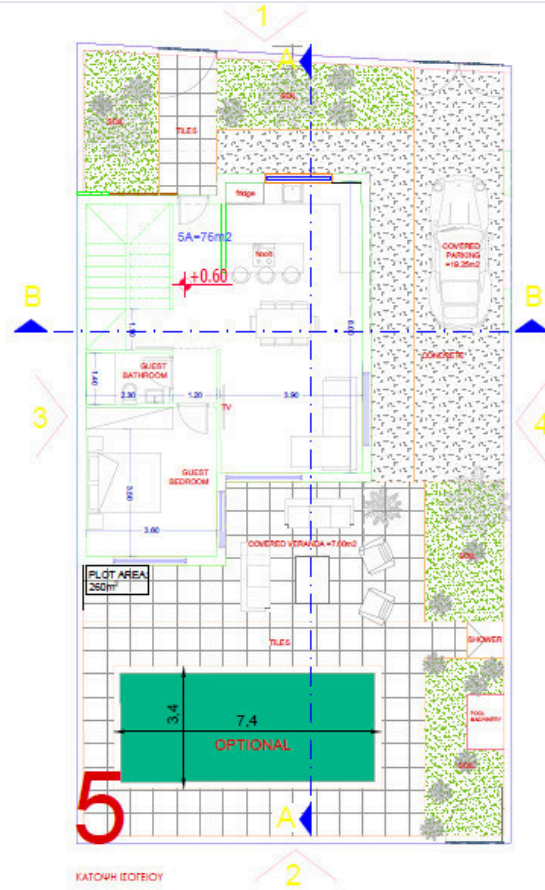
1

A

SOIL

SOIL

TILES

fridge

SA=76m2

hood

+0.60

COVERED PARKING =19.25m2

B

B

4.10

6.10

CONCRETE

GUEST BATHROOM

1.40

3

4

2.30

1.20

3.90

TV

GUEST BEDROOM

3.50

3.60

COVERED VERANDA =7.00m2

SOIL

PLOT AREA: 260m²

TILES

SHOWER

POOL MACHINERY

3,4

7,4

OPTIONAL

SOIL

5

A

ΚΑΤΟΨΗ ΙΣΟΓΕΙΟΥ

2